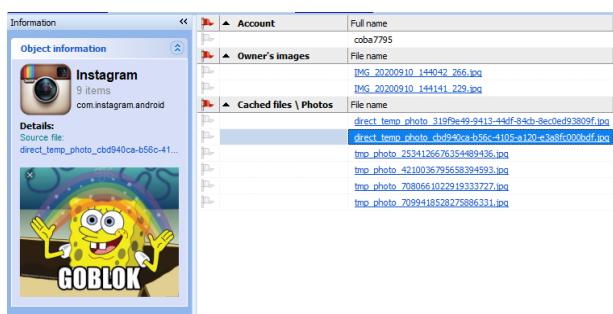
Information «

Object information

Instagram
9 items
com.instagram.android

Details:
Source file:
direct_temp_photo_cbd940ca-b56c-41...

GOBLOK

| | Account | Full name |
|---|---|---|
| | | coba7795 |
| | Owner's images | File name |
| | | IMG_20200910_144042_266.jpg |
| | | IMG_20200910_144141_229.jpg |
| | Cached files \ Photos | File name |
| | | direct_temp_photo_319f9e49-9413-44df-84cb-8ec0ed93809f.jpg |
| | | direct_temp_photo_cbd940ca-b56c-4105-a120-e3a8fc000bdf.jpg |
| | | tmp_photo_2534126676354489436.jpg |
| | | tmp_photo_4210036795658394593.jpg |
| | | tmp_photo_7080661022919333727.jpg |
| | | tmp_photo_7099418528275886331.jpg |